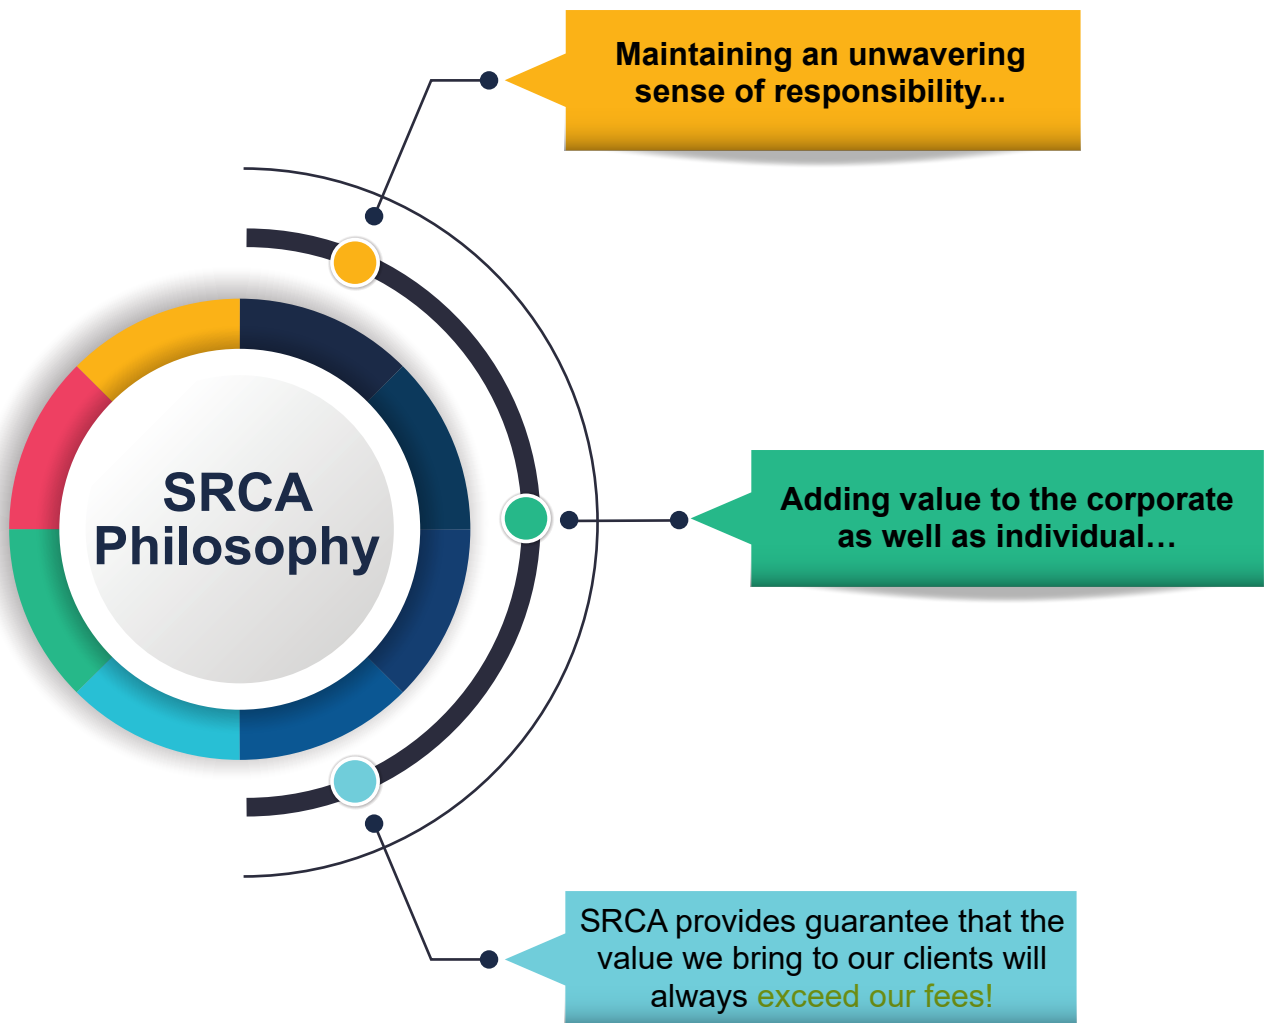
Maintaining an unwavering sense of responsibility...

SRCA Philosophy

Adding value to the corporate as well as individual…

SRCA provides guarantee that the value we bring to our clients will always exceed our fees!